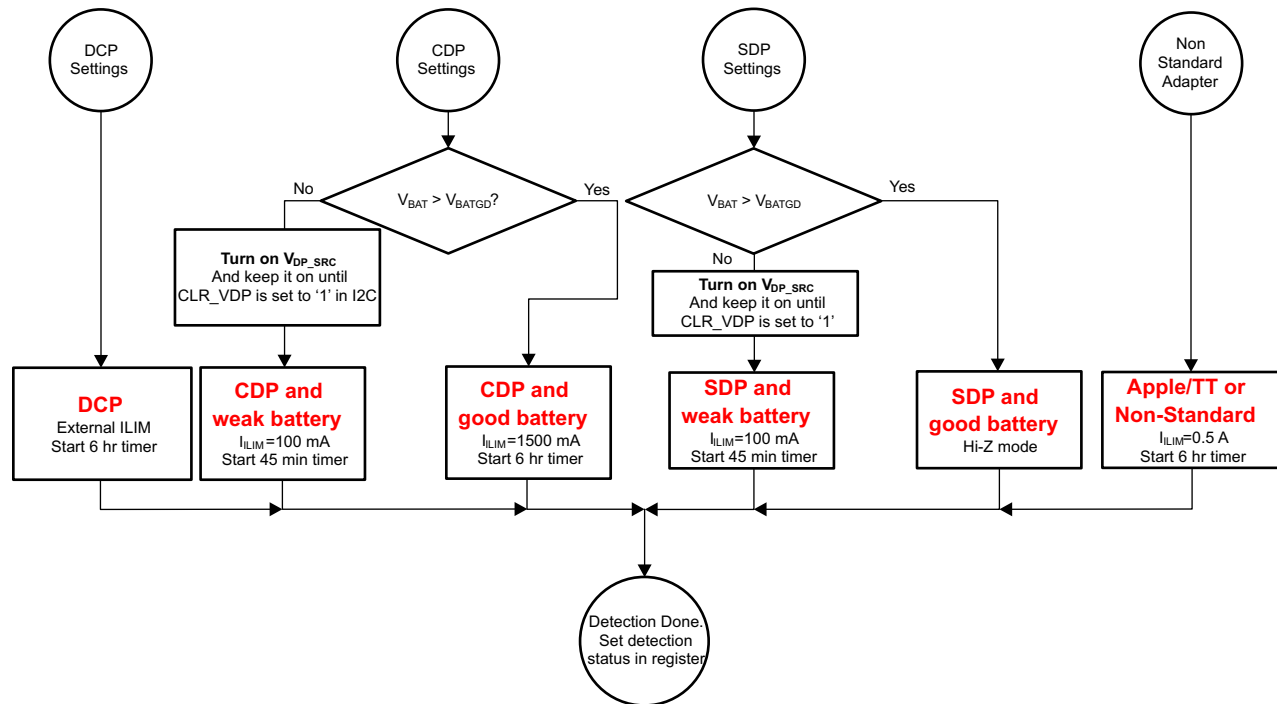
DCP Settings

CDP Settings

SDP Settings

Non Standard Adapter

No

$V_{BAT} > V_{BATGD}$?

Yes

$V_{BAT} > V_{BATGD}$

Yes

No

Turn on $V_{DP\_SRC}$
And keep it on until CLR_VDP is set to '1' in I2C

Turn on $V_{DP\_SRC}$
And keep it on until CLR_VDP is set to '1'

DCP
External ILIM
Start 6 hr timer

CDP and weak battery
$I_{ILIM}$=100 mA
Start 45 min timer

CDP and good battery
$I_{ILIM}$=1500 mA
Start 6 hr timer

SDP and weak battery
$I_{ILIM}$=100 mA
Start 45 min timer

SDP and good battery
Hi-Z mode

Apple/TT or Non-Standard
$I_{ILIM}$=0.5 A
Start 6 hr timer

Detection Done. Set detection status in register